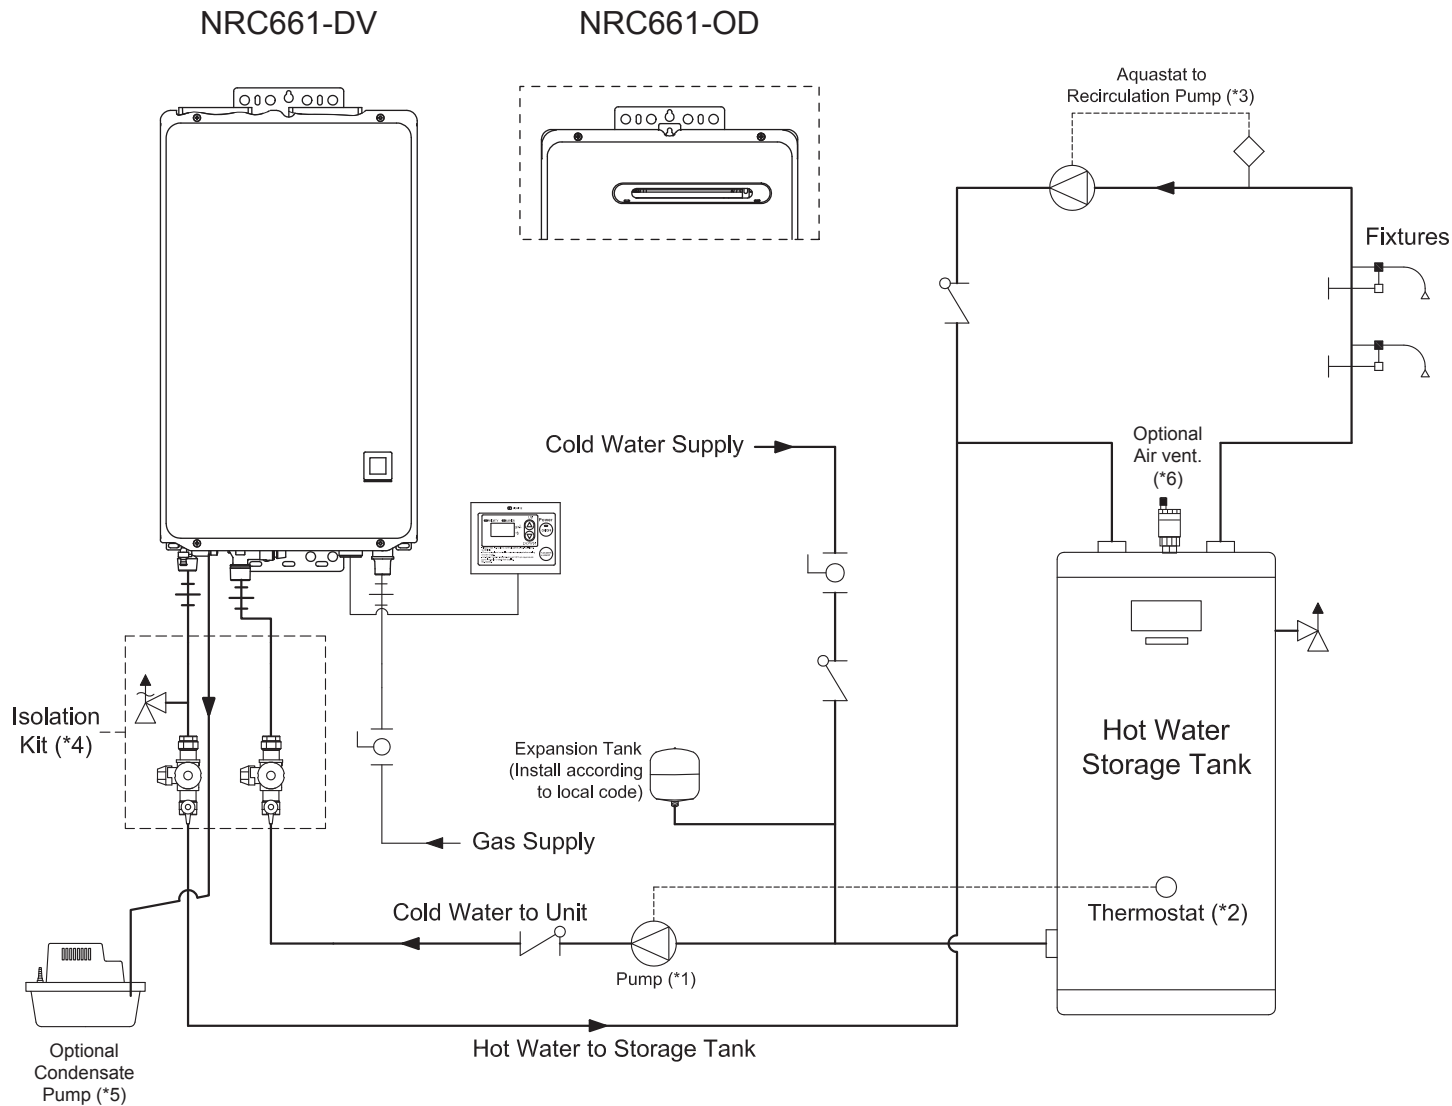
NRC661-DV

NRC661-OD

Aquastat to Recirculation Pump (*3)

Fixtures

Cold Water Supply

Optional Air vent. (*6)

Isolation Kit (*4)

Expansion Tank (Install according to local code)

Hot Water Storage Tank

Gas Supply

Cold Water to Unit

Thermostat (*2)

Pump (*1)

Hot Water to Storage Tank

Optional Condensate Pump (*5)